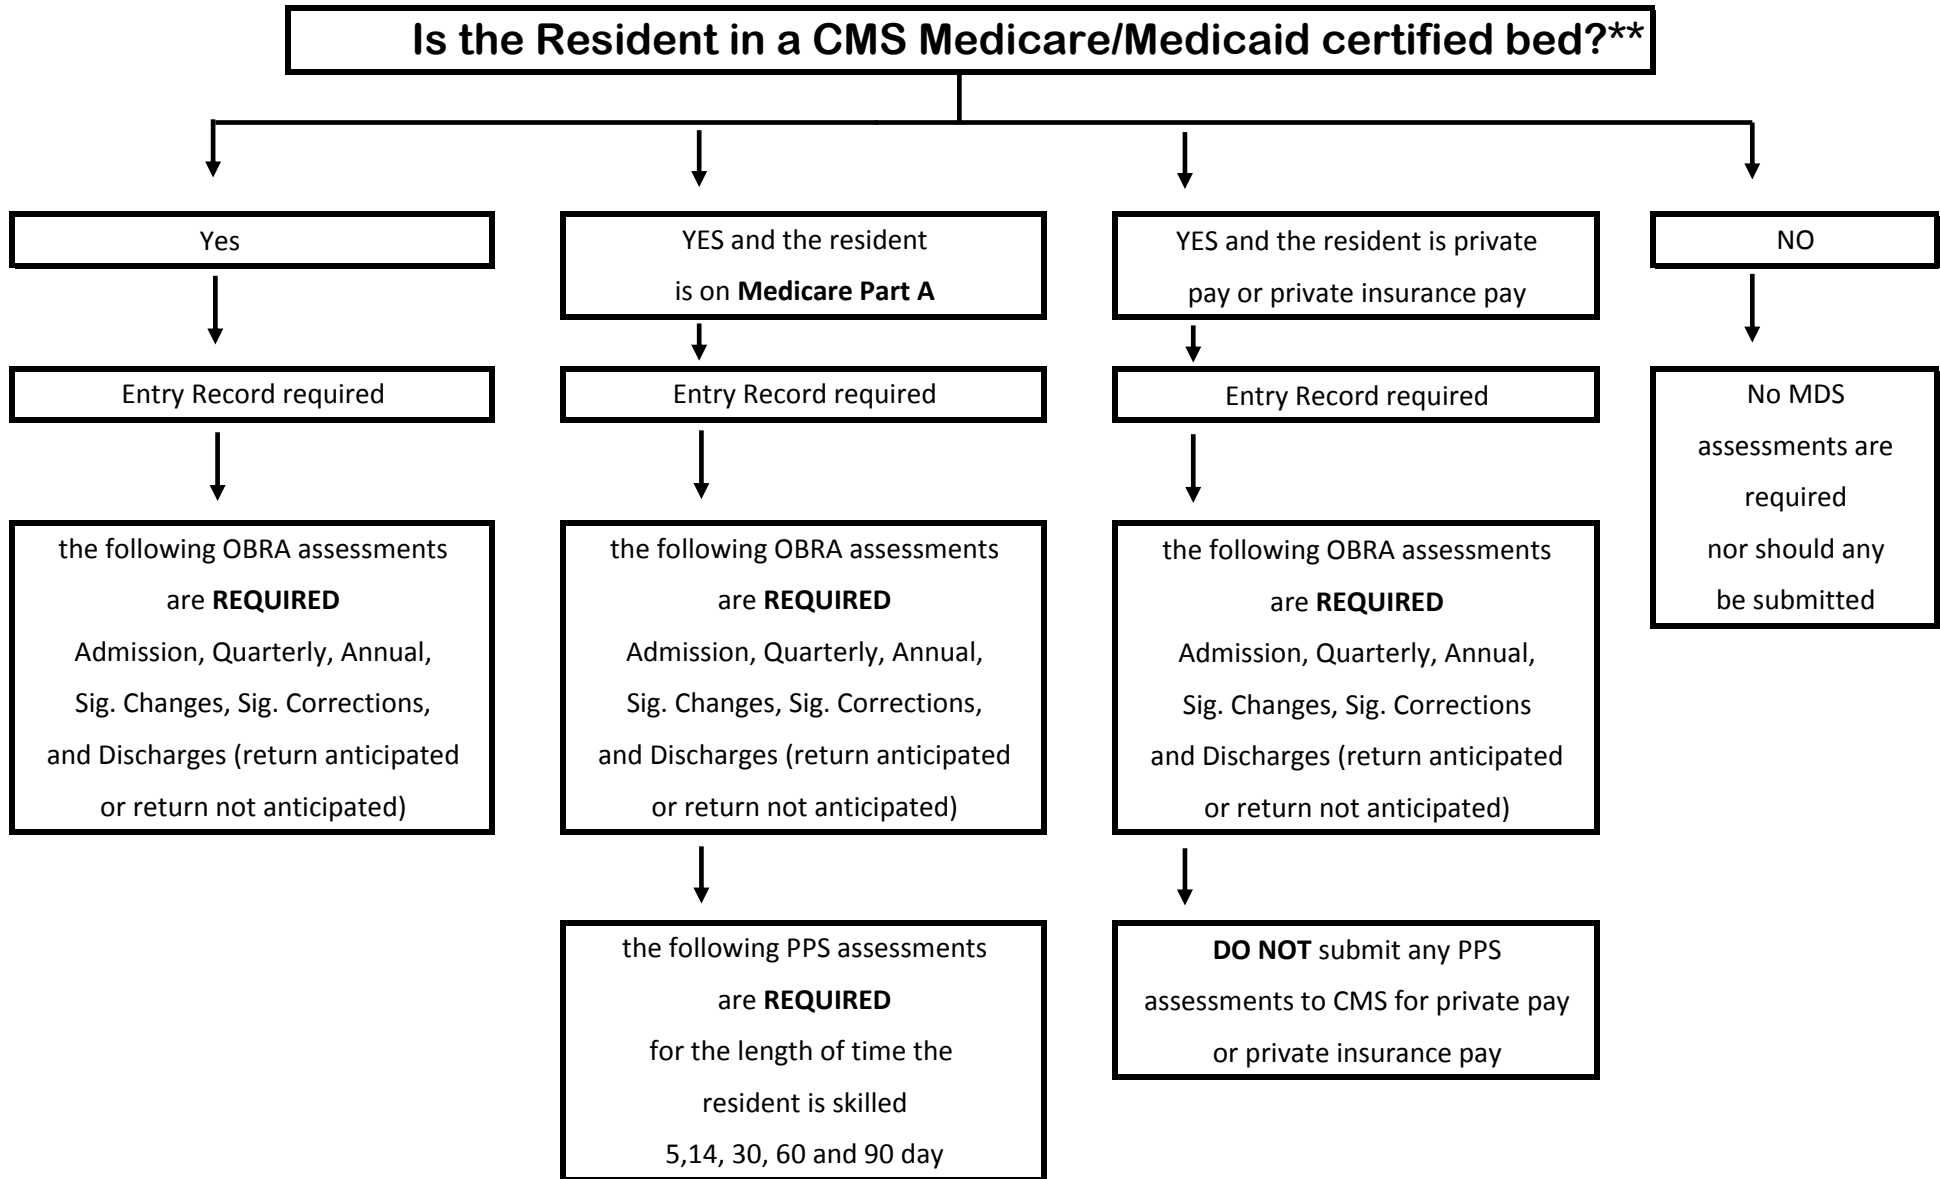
Is the Resident in a CMS Medicare/Medicaid certified bed?**

Yes

Entry Record required

the following OBRA assessments are **REQUIRED** Admission, Quarterly, Annual, Sig. Changes, Sig. Corrections, and Discharges (return anticipated or return not anticipated)

YES and the resident is on **Medicare Part A**

Entry Record required

the following OBRA assessments are **REQUIRED** Admission, Quarterly, Annual, Sig. Changes, Sig. Corrections, and Discharges (return anticipated or return not anticipated)

the following PPS assessments are **REQUIRED** for the length of time the resident is skilled 5,14, 30, 60 and 90 day

YES and the resident is private pay or private insurance pay

Entry Record required

the following OBRA assessments are **REQUIRED** Admission, Quarterly, Annual, Sig. Changes, Sig. Corrections and Discharges (return anticipated or return not anticipated)

**DO NOT** submit any PPS assessments to CMS for private pay or private insurance pay

NO

No MDS assessments are required nor should any be submitted